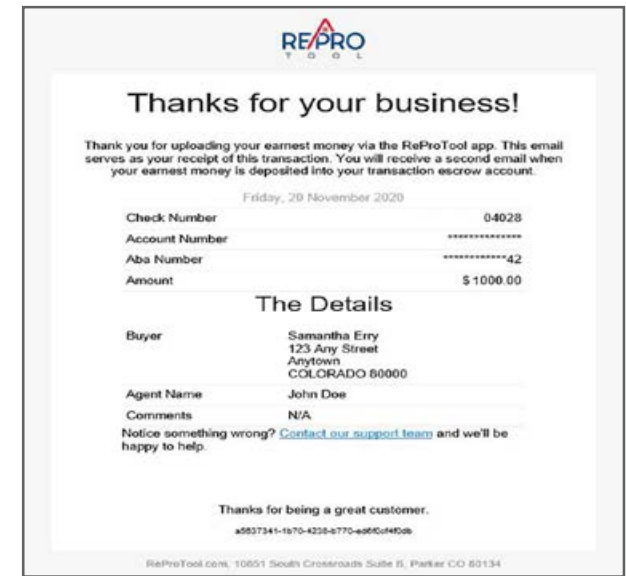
REPRO
TOOL

Thanks for your business!

Thank you for uploading your earnest money via the ReProTool app. This email serves as your receipt of this transaction. You will receive a second email when your earnest money is deposited into your transaction escrow account.

Friday, 20 November 2020

| | |
|---|---|
| Check Number | 04028 |
| Account Number | ************** |
| Aba Number | ************42 |
| Amount | $ 1000.00 |

The Details

| | |
|---|---|
| Buyer | Samantha Erry 123 Any Street Anytown COLORADO 80000 |
| Agent Name | John Doe |
| Comments | N/A |

Notice something wrong? Contact our support team and we'll be happy to help.

Thanks for being a great customer.

a5637341-1b70-4238-b770-ed6f0cf4f0db

ReProTool.com, 10851 South Crossroads Suite B, Parker CO 80134